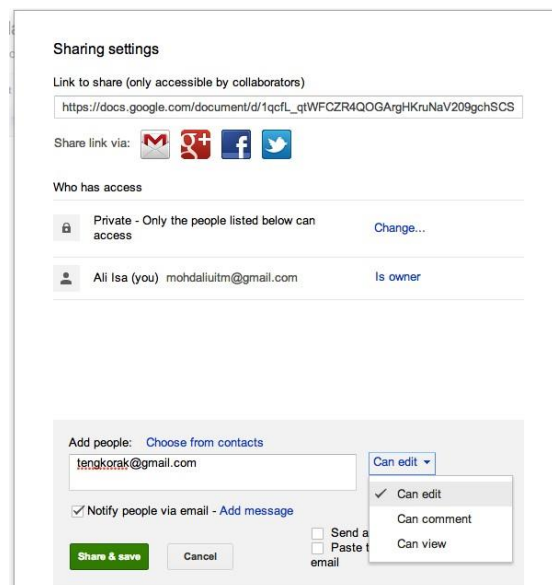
Sharing settings

Link to share (only accessible by collaborators)

https://docs.google.com/document/d/1qcfL_qtWFCZR4QOGArgHKruNaV209gchSCS

Share link via:

Who has access

Private - Only the people listed below can access

Change...

Ali Isa (you) mohdaliuitm@gmail.com

Is owner

Add people: Choose from contacts

tengkorak@gmail.com

Can edit

✓ Can edit

Can comment

Can view

✓ Notify people via email - Add message

Send a

Paste t

email

Share & save

Cancel